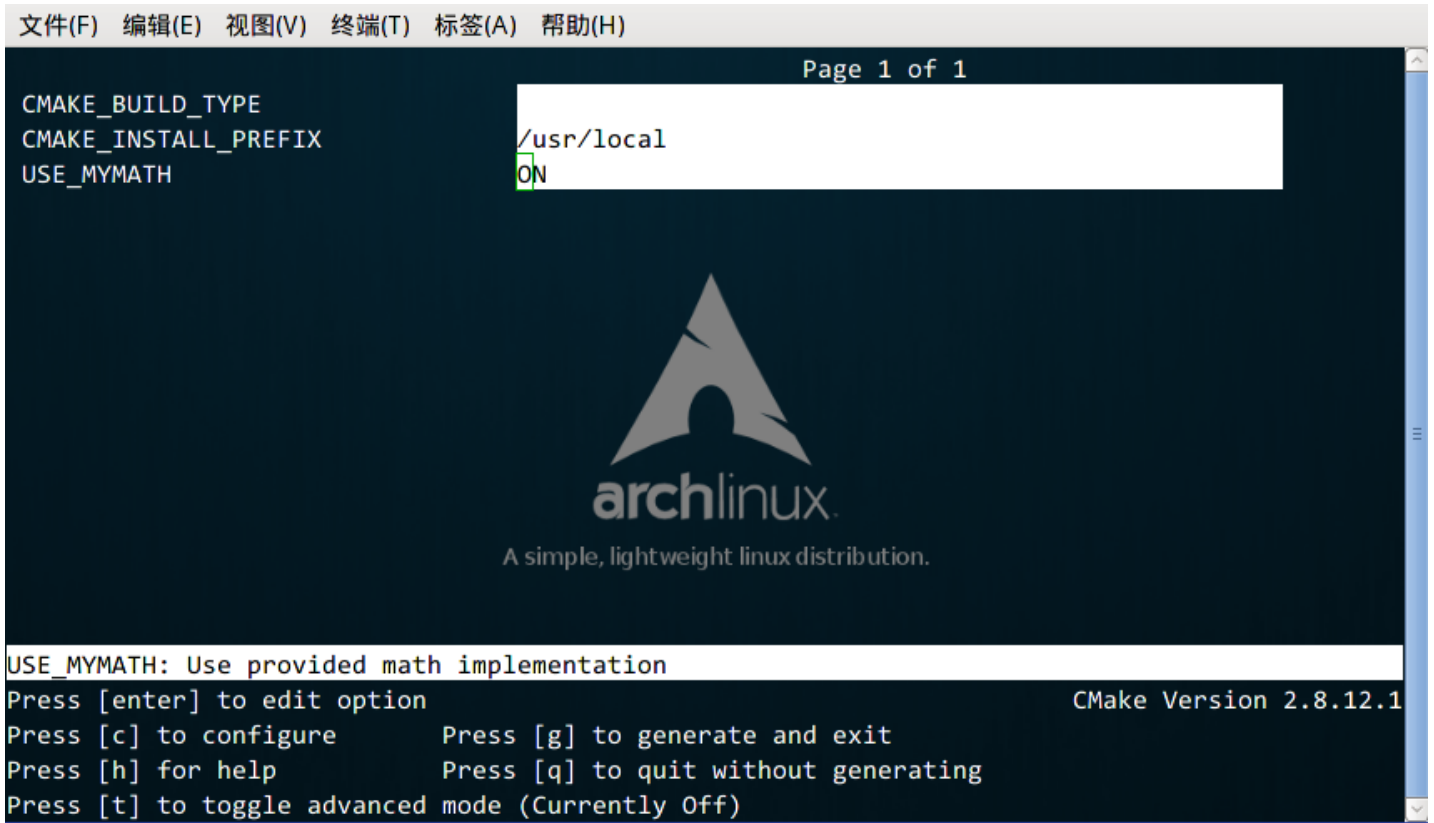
文件(F) 编辑(E) 视图(V) 终端(T) 标签(A) 帮助(H)

Page 1 of 1

CMAKE_BUILD_TYPE
CMAKE_INSTALL_PREFIX /usr/local
USE_MYMATH ON

archlinux.
A simple, lightweight linux distribution.

USE_MYMATH: Use provided math implementation
Press [enter] to edit option CMake Version 2.8.12.1
Press [c] to configure Press [g] to generate and exit
Press [h] for help Press [q] to quit without generating
Press [t] to toggle advanced mode (Currently Off)